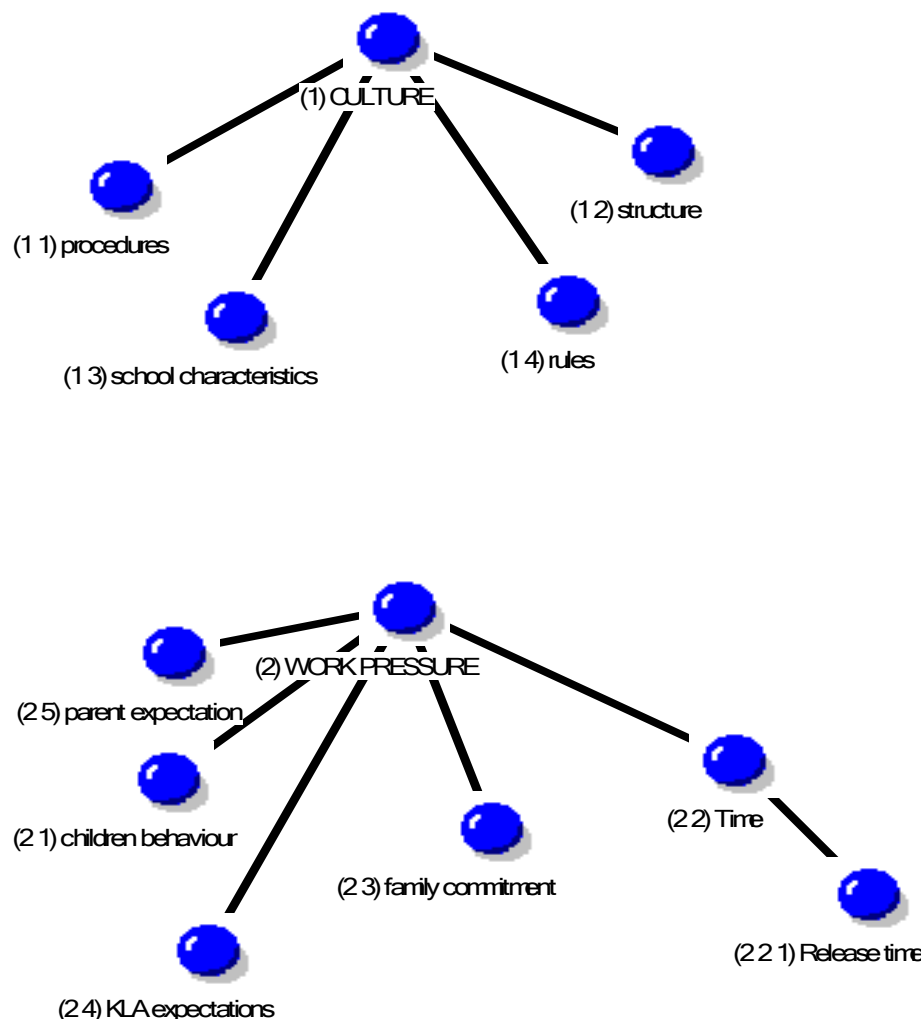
(1) CULTURE

(1 1) procedures

(1 2) structure

(1 3) school characteristics

(1 4) rules

(2) WORK PRESSURE

(2 5) parent expectation

(2 1) children behaviour

(2 3) family commitment

(2 2) Time

(2 2 1) Release time

(2 4) KLA expectations